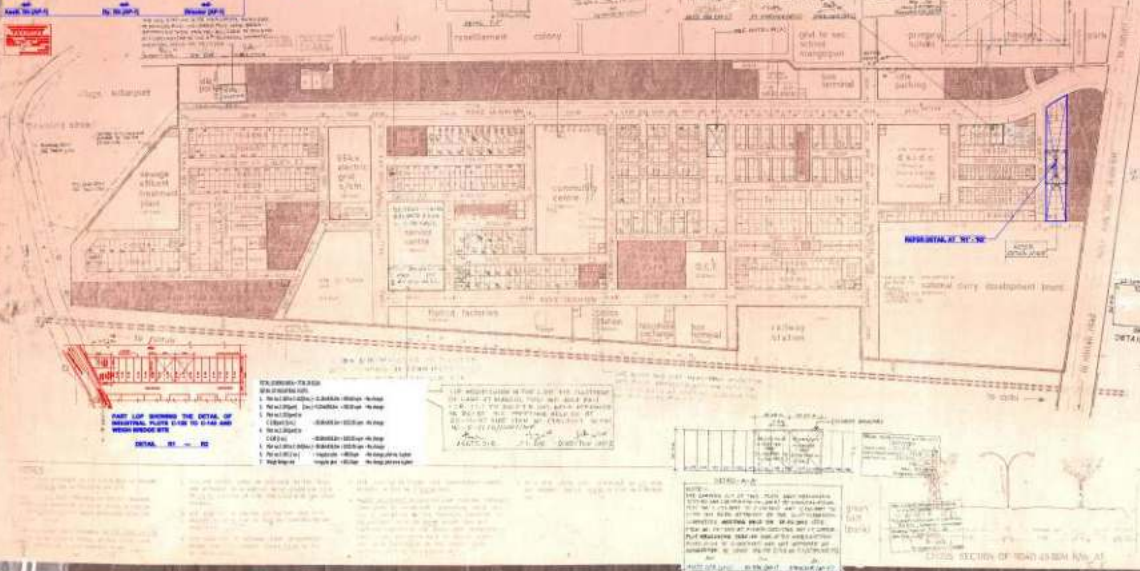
mangolpuri resettlement colony

village sultanpuri

sewage effluent treatment plant

community centre

service centre

flatted factories

railway station

national dairy development board

PART LOP SHOWING THE DETAIL OF INDUSTRIAL PLOTS C-135 TO C-145 AND WEIGH BRIDGE SITE

DETAIL 'R1' — 'R2'

PAPER DETAIL AT 'R1' - 'R2'

idle parking

bus terminal

idle parking

park

DETAIL A-A

NOTES

CROSS SECTION OF ROAD 45.0M R/W AT

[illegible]